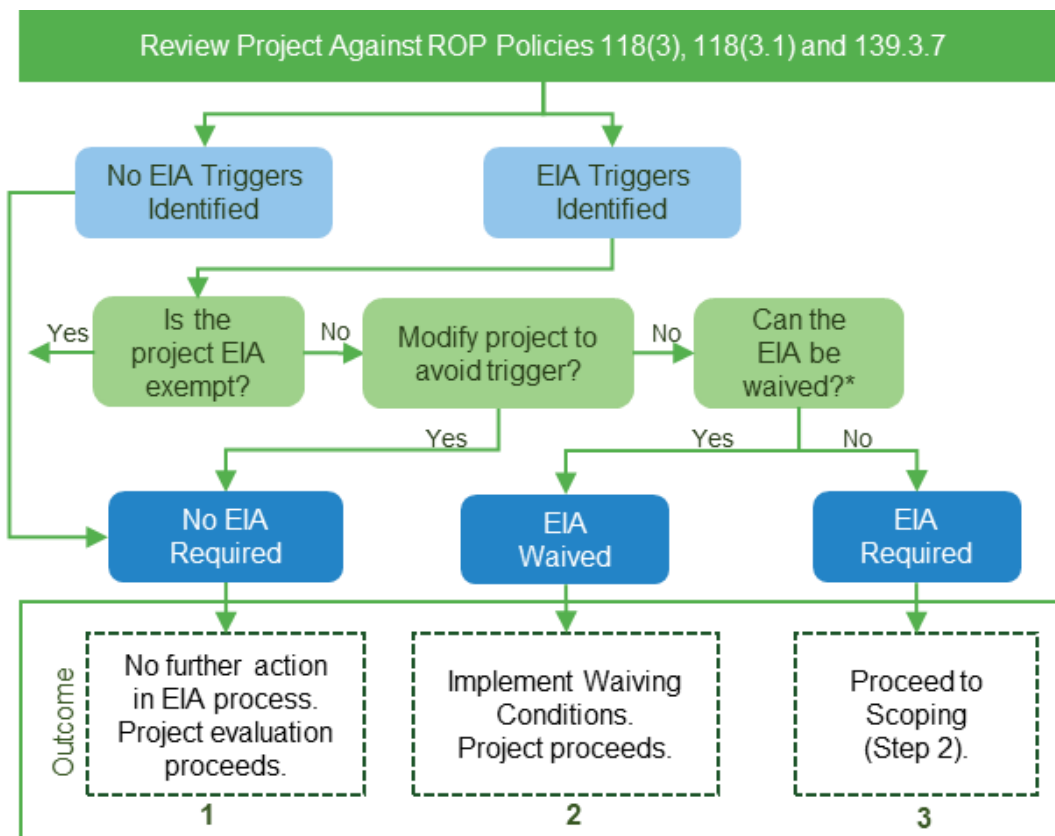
Review Project Against ROP Policies 118(3), 118(3.1) and 139.3.7

No EIA Triggers Identified

EIA Triggers Identified

Yes

Is the project EIA exempt?

No

Modify project to avoid trigger?

No

Can the EIA be waived?*

Yes

Yes

No

No EIA Required

EIA Waived

EIA Required

Outcome

No further action in EIA process. Project evaluation proceeds.

1

Implement Waiving Conditions. Project proceeds.

2

Proceed to Scoping (Step 2).

3